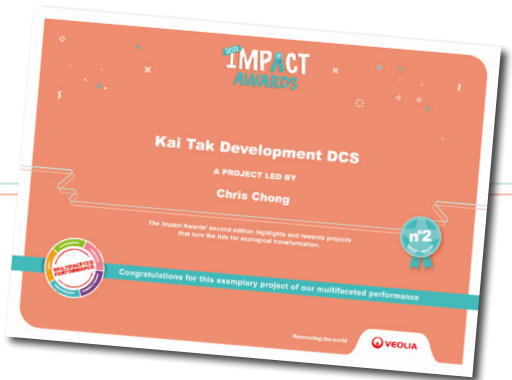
2020 IMPACT AWARDS

Kai Tak Development DCS

A PROJECT LED BY

Chris Chong

The Impact Awards' second edition highlights and rewards projects that turn the tide for ecological transformation.

n°2

MULTIFACETED PERFORMANCE

Congratulations for this exemplary project of our multifaceted performance

Resourcing the world

VEOLIA